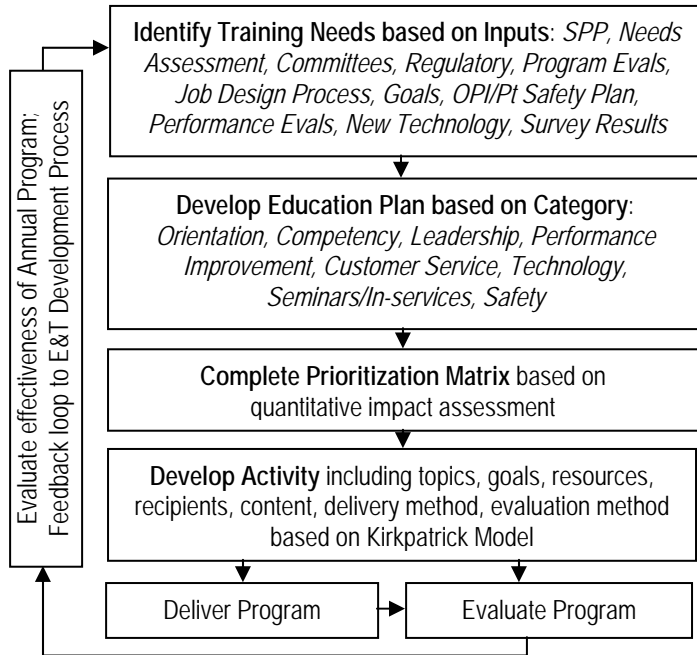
Evaluate effectiveness of Annual Program: Feedback loop to E&T Development Process

**Identify Training Needs based on Inputs**: *SPP, Needs Assessment, Committees, Regulatory, Program Evals, Job Design Process, Goals, OPI/Pt Safety Plan, Performance Evals, New Technology, Survey Results*

**Develop Education Plan based on Category**: *Orientation, Competency, Leadership, Performance Improvement, Customer Service, Technology, Seminars/In-services, Safety*

**Complete Prioritization Matrix** based on quantitative impact assessment

**Develop Activity** including topics, goals, resources, recipients, content, delivery method, evaluation method based on Kirkpatrick Model

Deliver Program

Evaluate Program